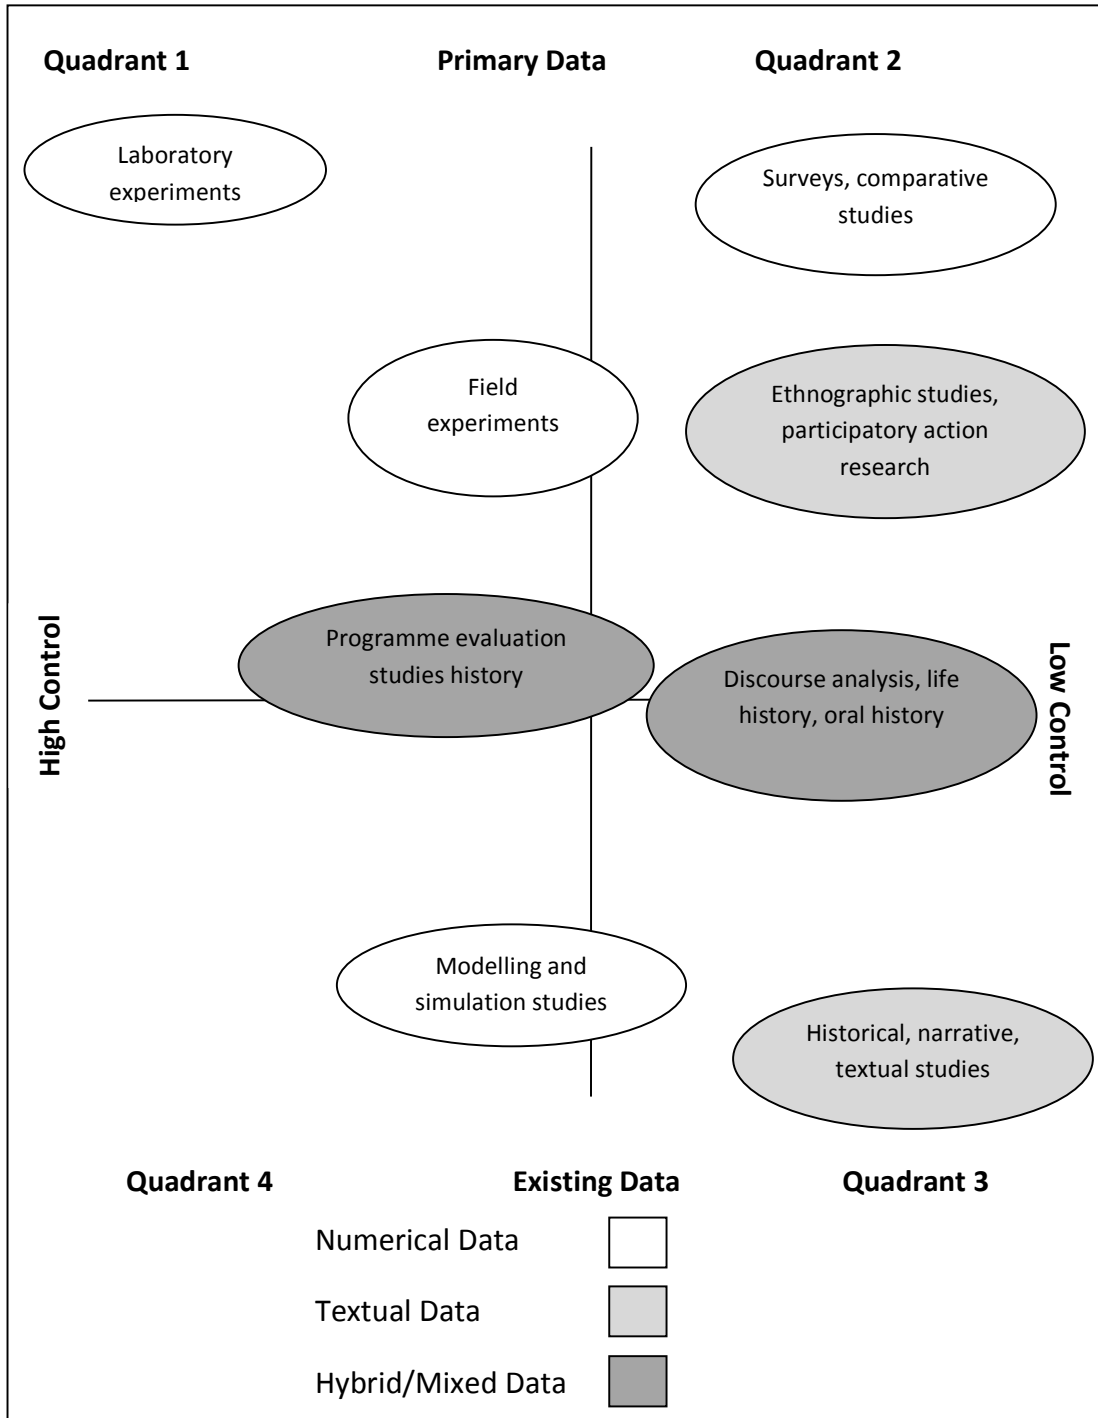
Quadrant 1

Primary Data

Quadrant 2

Laboratory experiments

Surveys, comparative studies

Field experiments

Ethnographic studies, participatory action research

High Control

Programme evaluation studies history

Discourse analysis, life history, oral history

Low Control

Modelling and simulation studies

Historical, narrative, textual studies

Quadrant 4

Existing Data

Quadrant 3

Numerical Data

Textual Data

Hybrid/Mixed Data